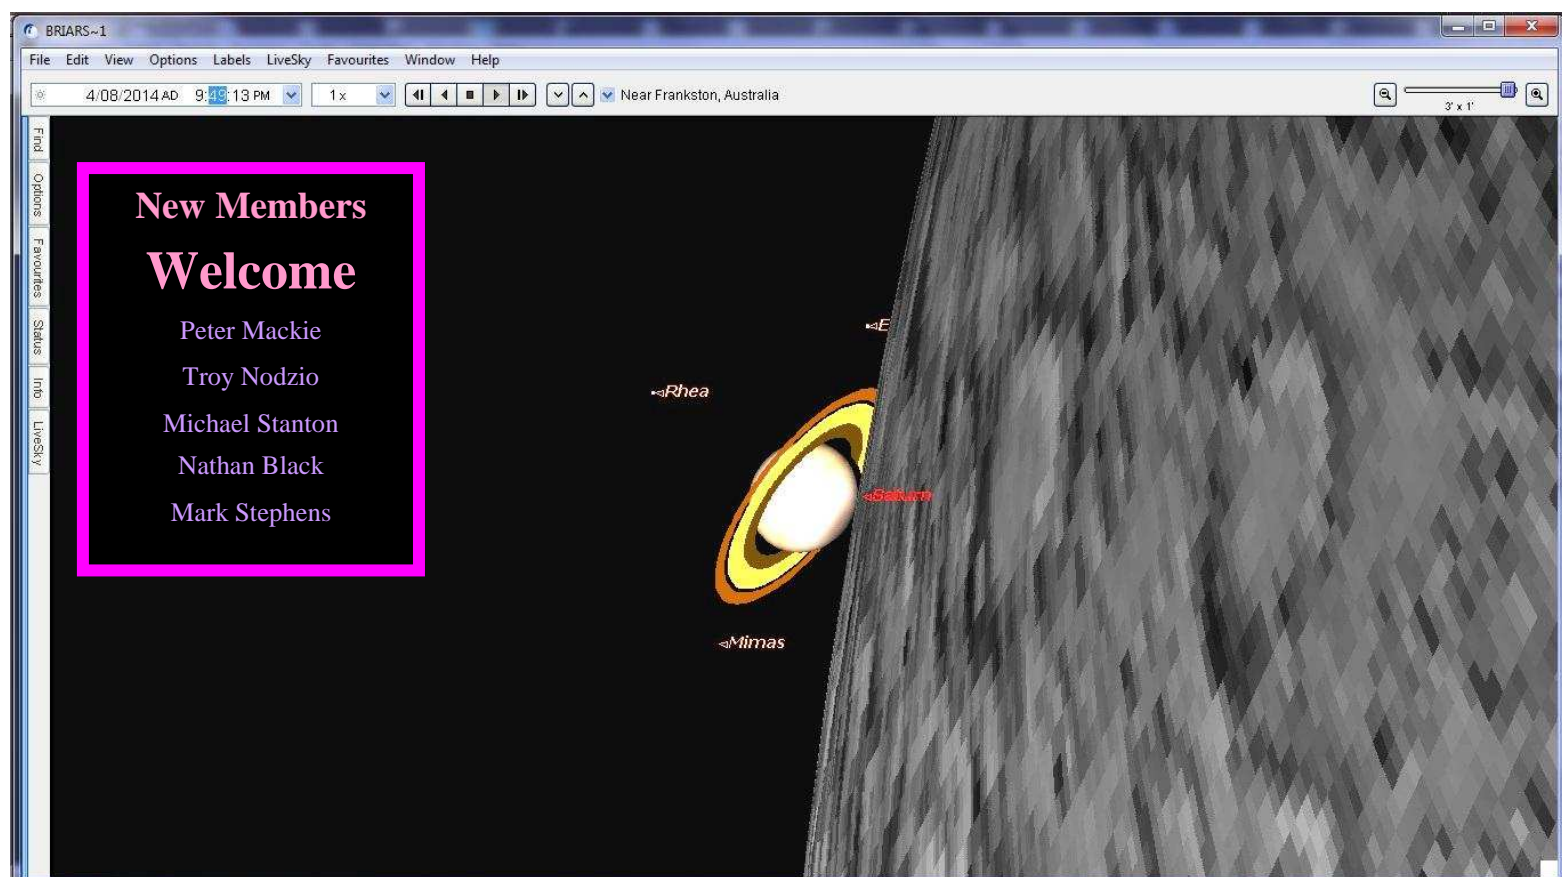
BRIARS~1

File Edit View Options Labels LiveSky Favourites Window Help

4/08/2014 AD 9:49:13 PM 1x Near Frankston, Australia

3' x 1'

Find Options Favourites Status Info LiveSky

New Members

Welcome

Peter Mackie

Troy Nodzio

Michael Stanton

Nathan Black

Mark Stephens

E

Rhea

Saturn

Mimas